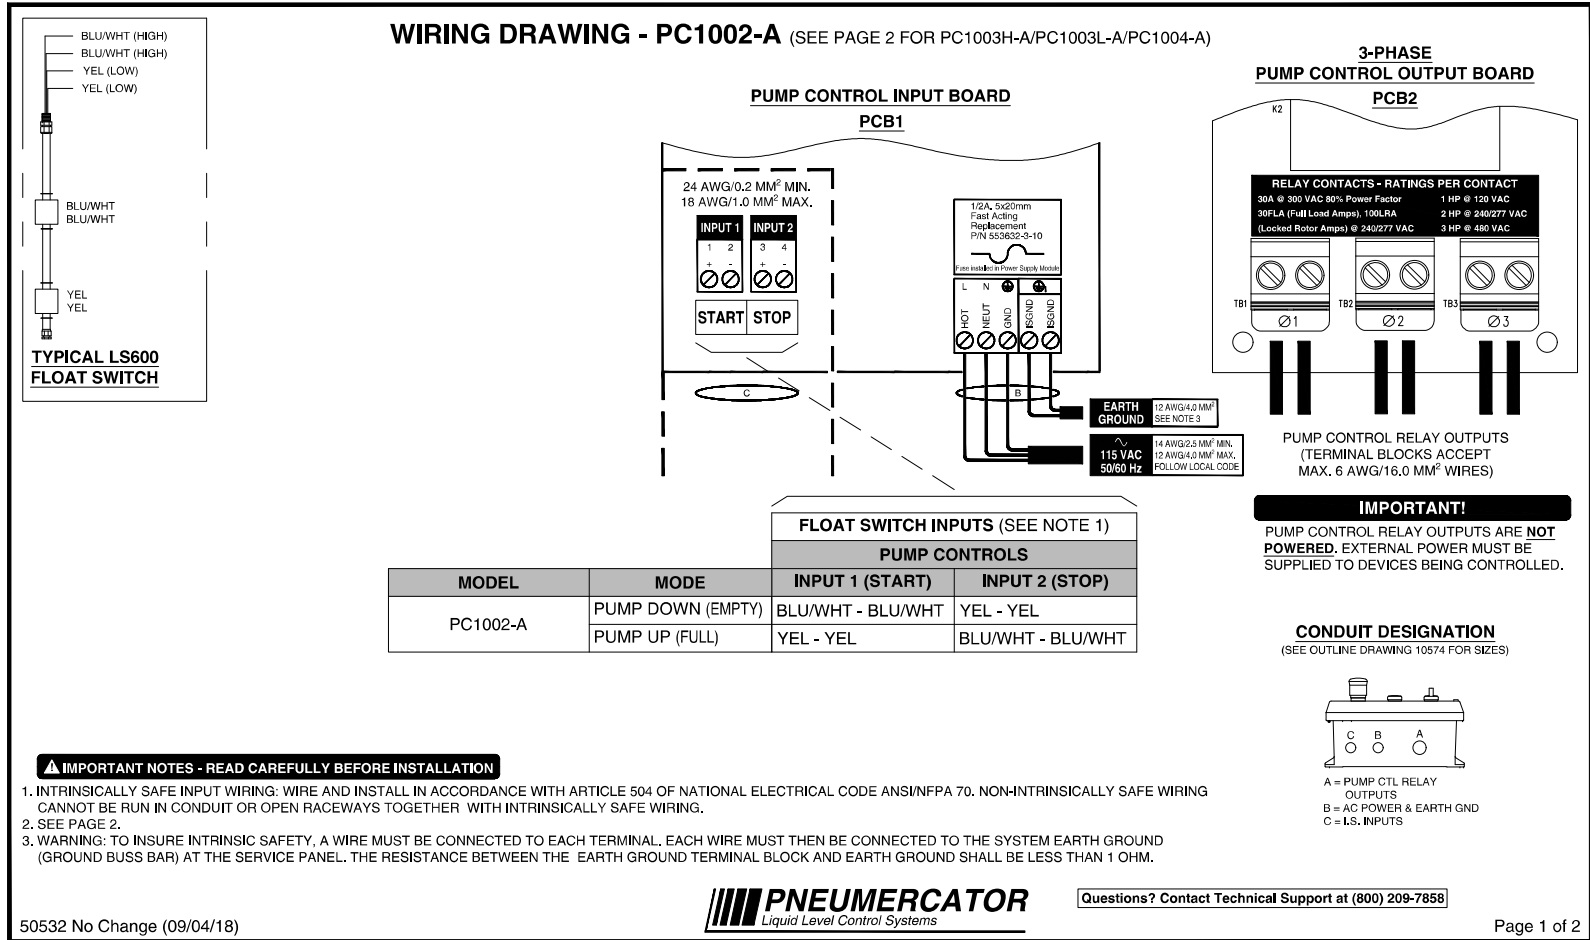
BLU/WHT (HIGH)
BLU/WHT (HIGH)
YEL (LOW)
YEL (LOW)

BLU/WHT
BLU/WHT

YEL
YEL

TYPICAL LS600 FLOAT SWITCH

WIRING DRAWING - PC1002-A (SEE PAGE 2 FOR PC1003H-A/PC1003L-A/PC1004-A)

PUMP CONTROL INPUT BOARD
PCB1

24 AWG/0.2 MM$^2$ MIN.
18 AWG/1.0 MM$^2$ MAX.

INPUT 1 INPUT 2
1 2 3 4
+ - + -

START STOP

C

1/2A, 5x20mm Fast Acting Replacement P/N 553632-3-10
Fuse installed in Power Supply Module

L N
HOT NEUT GND ISGND ISGND

B

EARTH GROUND 12 AWG/4.0 MM$^2$ SEE NOTE 3

115 VAC 50/60 Hz 14 AWG/2.5 MM$^2$ MIN. 12 AWG/4.0 MM$^2$ MAX. FOLLOW LOCAL CODE

3-PHASE
PUMP CONTROL OUTPUT BOARD
PCB2

K2

RELAY CONTACTS - RATINGS PER CONTACT
30A @ 300 VAC 80% Power Factor 1 HP @ 120 VAC
30FLA (Full Load Amps), 100LRA 2 HP @ 240/277 VAC
(Locked Rotor Amps) @ 240/277 VAC 3 HP @ 480 VAC

TB1 Ø1 TB2 Ø2 TB3 Ø3

PUMP CONTROL RELAY OUTPUTS
(TERMINAL BLOCKS ACCEPT
MAX. 6 AWG/16.0 MM$^2$ WIRES)

IMPORTANT!
PUMP CONTROL RELAY OUTPUTS ARE NOT POWERED. EXTERNAL POWER MUST BE SUPPLIED TO DEVICES BEING CONTROLLED.

| | | FLOAT SWITCH INPUTS (SEE NOTE 1) | |
|---|---|---|---|
| | | PUMP CONTROLS | |
| MODEL | MODE | INPUT 1 (START) | INPUT 2 (STOP) |
| PC1002-A | PUMP DOWN (EMPTY) | BLU/WHT - BLU/WHT | YEL - YEL |
| | PUMP UP (FULL) | YEL - YEL | BLU/WHT - BLU/WHT |

CONDUIT DESIGNATION
(SEE OUTLINE DRAWING 10574 FOR SIZES)

C B A

A = PUMP CTL RELAY OUTPUTS
B = AC POWER & EARTH GND
C = I.S. INPUTS

IMPORTANT NOTES - READ CAREFULLY BEFORE INSTALLATION
1. INTRINSICALLY SAFE INPUT WIRING: WIRE AND INSTALL IN ACCORDANCE WITH ARTICLE 504 OF NATIONAL ELECTRICAL CODE ANSI/NFPA 70. NON-INTRINSICALLY SAFE WIRING CANNOT BE RUN IN CONDUIT OR OPEN RACEWAYS TOGETHER WITH INTRINSICALLY SAFE WIRING.
2. SEE PAGE 2.
3. WARNING: TO INSURE INTRINSIC SAFETY, A WIRE MUST BE CONNECTED TO EACH TERMINAL. EACH WIRE MUST THEN BE CONNECTED TO THE SYSTEM EARTH GROUND (GROUND BUSS BAR) AT THE SERVICE PANEL. THE RESISTANCE BETWEEN THE EARTH GROUND TERMINAL BLOCK AND EARTH GROUND SHALL BE LESS THAN 1 OHM.

PNEUMERCATOR
Liquid Level Control Systems

Questions? Contact Technical Support at (800) 209-7858

50532 No Change (09/04/18)

Page 1 of 2